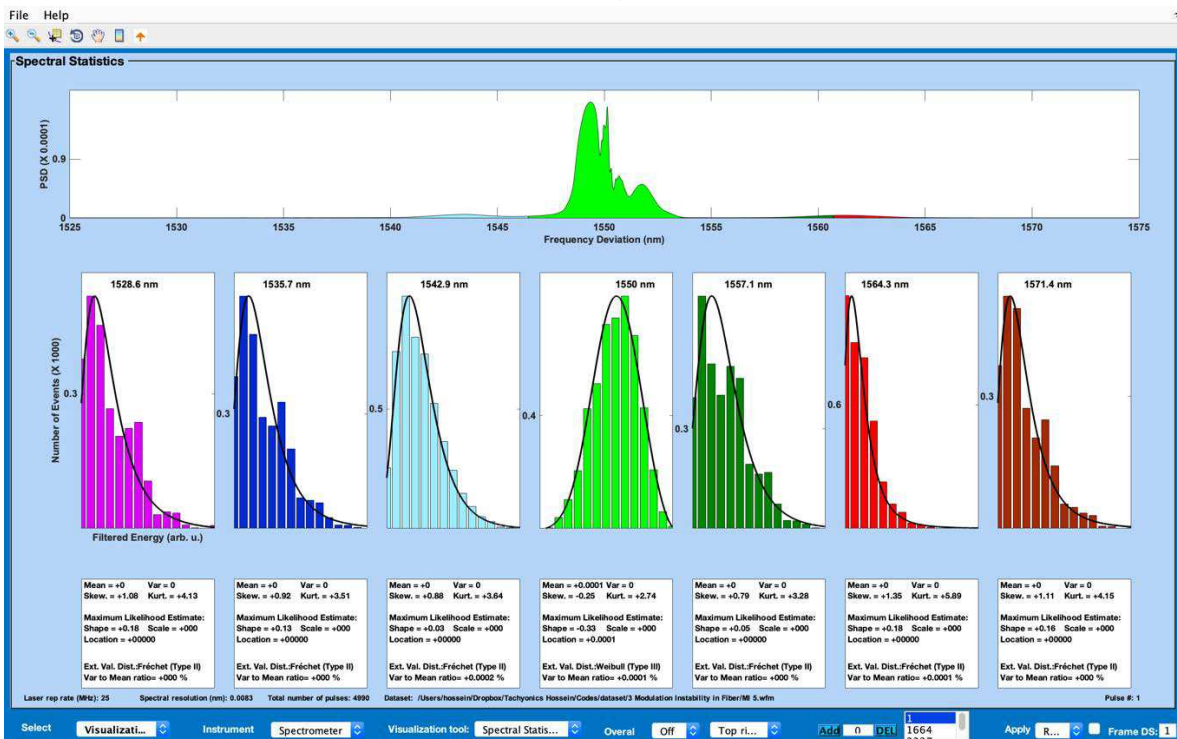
File Help

Spectral Statistics

PSD (X 0.0001)
0.9
0
1525 1530 1535 1540 1545 1550 1555 1560 1565 1570 1575
Frequency Deviation (nm)

Number of Events (X 1000)

1528.6 nm
0.3
Filtered Energy (arb. u.)

1535.7 nm
0.3

1542.9 nm
0.5

1550 nm
0.4

1557.1 nm
0.3

1564.3 nm
0.6

1571.4 nm
0.3

Mean = +0 Var = 0
Skew. = +1.08 Kurt. = +4.13
Maximum Likelihood Estimate:
Shape = +0.18 Scale = +000
Location = +00000
Ext. Val. Dist.:Fréchet (Type II)
Var to Mean ratio= +000 %

Mean = +0 Var = 0
Skew. = +0.92 Kurt. = +3.51
Maximum Likelihood Estimate:
Shape = +0.13 Scale = +000
Location = +00000
Ext. Val. Dist.:Fréchet (Type II)
Var to Mean ratio= +000 %

Mean = +0 Var = 0
Skew. = +0.88 Kurt. = +3.64
Maximum Likelihood Estimate:
Shape = +0.03 Scale = +000
Location = +00000
Ext. Val. Dist.:Fréchet (Type II)
Var to Mean ratio= +0.0002 %

Mean = +0.0001 Var = 0
Skew. = -0.25 Kurt. = +2.74
Maximum Likelihood Estimate:
Shape = -0.33 Scale = +000
Location = +0.0001
Ext. Val. Dist.:Weibull (Type III)
Var to Mean ratio= +0.0001 %

Mean = +0 Var = 0
Skew. = +0.79 Kurt. = +3.28
Maximum Likelihood Estimate:
Shape = +0.05 Scale = +000
Location = +00000
Ext. Val. Dist.:Fréchet (Type II)
Var to Mean ratio= +000 %

Mean = +0 Var = 0
Skew. = +1.35 Kurt. = +5.89
Maximum Likelihood Estimate:
Shape = +0.18 Scale = +000
Location = +00000
Ext. Val. Dist.:Fréchet (Type II)
Var to Mean ratio= +0.0001 %

Mean = +0 Var = 0
Skew. = +1.11 Kurt. = +4.15
Maximum Likelihood Estimate:
Shape = +0.16 Scale = +000
Location = +00000
Ext. Val. Dist.:Fréchet (Type II)
Var to Mean ratio= +000 %

Laser rep rate (MHz): 25 Spectral resolution (nm): 0.0083 Total number of pulses: 4990 Dataset: /Users/hossein/Dropbox/Tachyonics Hossein/Codes/dataset/3 Modulation Instability in Fiber/MI 5.wfm Pulse #: 1

Select Visualizati... Instrument Spectrometer Visualization tool: Spectral Statis... Overal Off Top ri... Add 0 DEL 1 1664 Apply R... Frame DS: 1